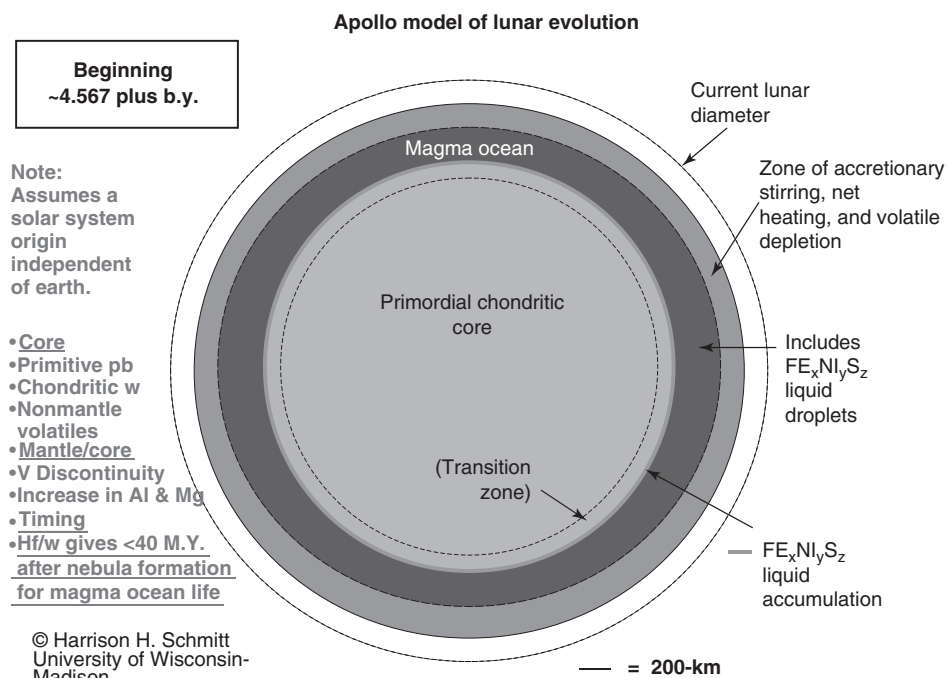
Apollo model of lunar evolution

Beginning ~4.567 plus b.y.

Note: Assumes a solar system origin independent of earth.

•Core
•Primitive pb
•Chondritic w
•Nonmantle volatiles
•Mantle/core
•V Discontinuity
•Increase in Al & Mg
•Timing
•Hf/w gives <40 M.Y. after nebula formation for magma ocean life

© Harrison H. Schmitt University of Wisconsin-Madison

Current lunar diameter

Magma ocean

Zone of accretionary stirring, net heating, and volatile depletion

Primordial chondritic core

Includes $FE_xNI_yS_z$ liquid droplets

(Transition zone)

$FE_xNI_yS_z$ liquid accumulation

= 200-km